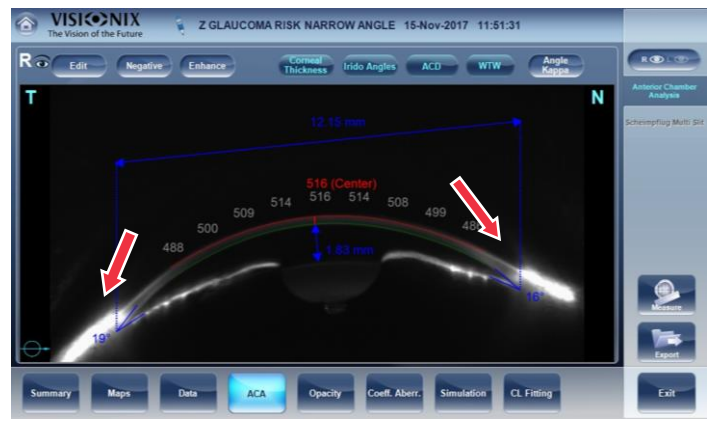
VISIONIX
The Vision of the Future
Z GLAUCOMA RISK NARROW ANGLE 15-Nov-2017 11:51:31

R
Edit
Negative
Enhance
Corneal Thickness
Irido Angles
ACD
WTW
Angle Kappa

R L

Anterior Chamber Analysis
Scheimpflug Multi Slit

T
N

12.15 mm

516 (Center)
516
514
514
508
509
499
500
48
488
1.63 mm
19°
16°

Measure
Export

Summary
Maps
Data
ACA
Opacity
Coeff. Aberr.
Simulation
CL Fitting
Exit